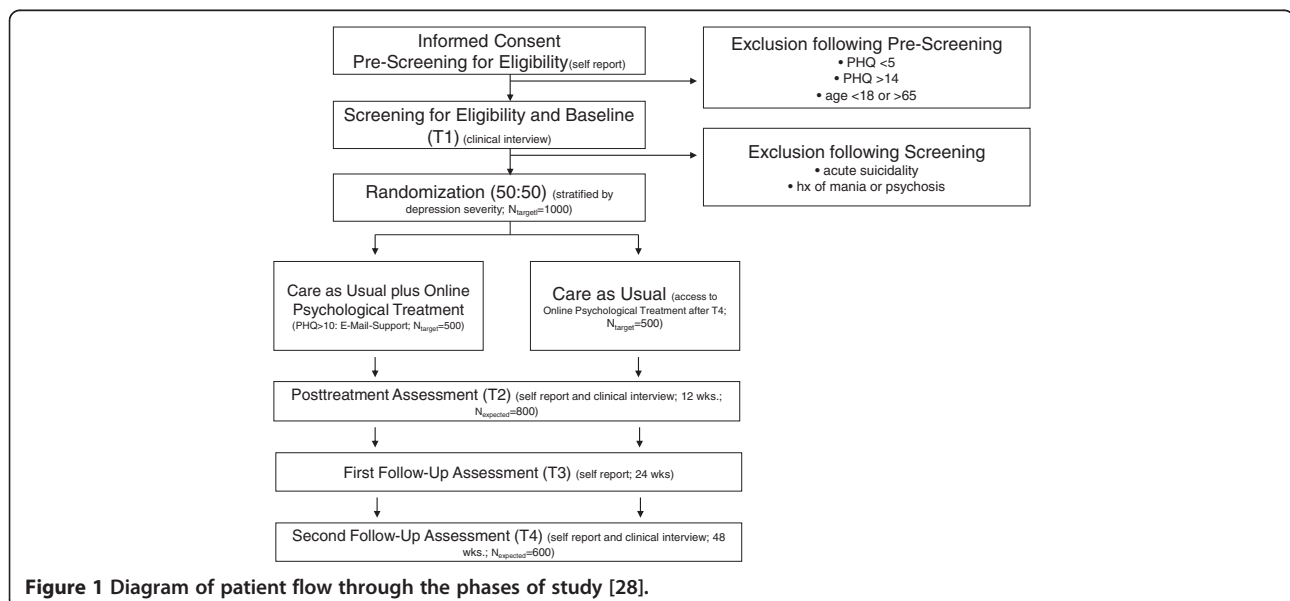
Informed Consent
Pre-Screening for Eligibility (self report)

Exclusion following Pre-Screening
• PHQ <5
• PHQ >14
• age <18 or >65

Screening for Eligibility and Baseline (T1) (clinical interview)

Exclusion following Screening
• acute suicidality
• hx of mania or psychosis

Randomization (50:50) (stratified by depression severity; $N_{target}$=1000)

Care as Usual plus Online Psychological Treatment (PHQ>10: E-Mail-Support; $N_{target}$=500)

Care as Usual (access to Online Psychological Treatment after T4; $N_{target}$=500)

Posttreatment Assessment (T2) (self report and clinical interview; 12 wks.; $N_{expected}$=800)

First Follow-Up Assessment (T3) (self report; 24 wks)

Second Follow-Up Assessment (T4) (self report and clinical interview; 48 wks.; $N_{expected}$=600)

**Figure 1 Diagram of patient flow through the phases of study [28].**